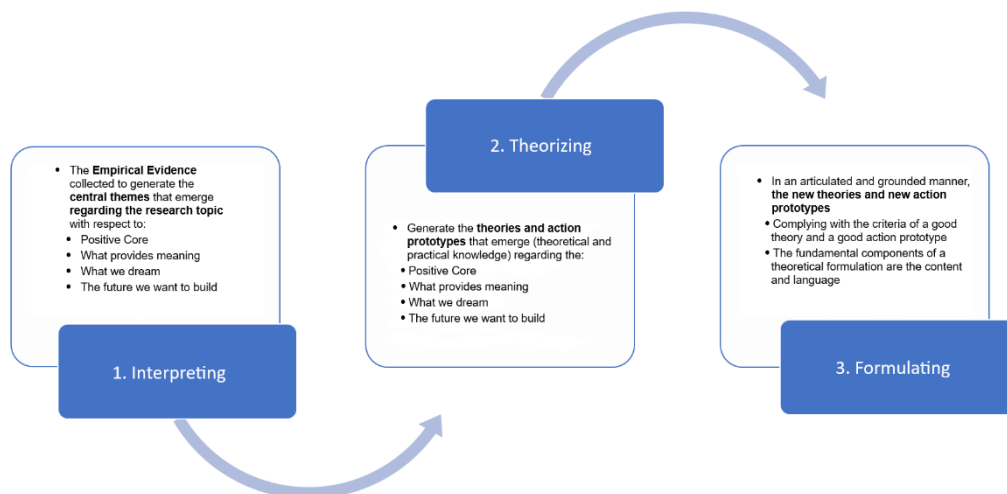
• The **Empirical Evidence** collected to generate the **central themes** that emerge **regarding the research topic** with respect to:
• Positive Core
• What provides meaning
• What we dream
• The future we want to build

1. Interpreting

2. Theorizing

• Generate the **theories and action prototypes** that emerge (theoretical and practical knowledge) regarding the:
• Positive Core
• What provides meaning
• What we dream
• The future we want to build

• In an articulated and grounded manner, **the new theories and new action prototypes**
• Complying with the criteria of a good theory and a good action prototype
• The fundamental components of a theoretical formulation are the content and language

3. Formulating